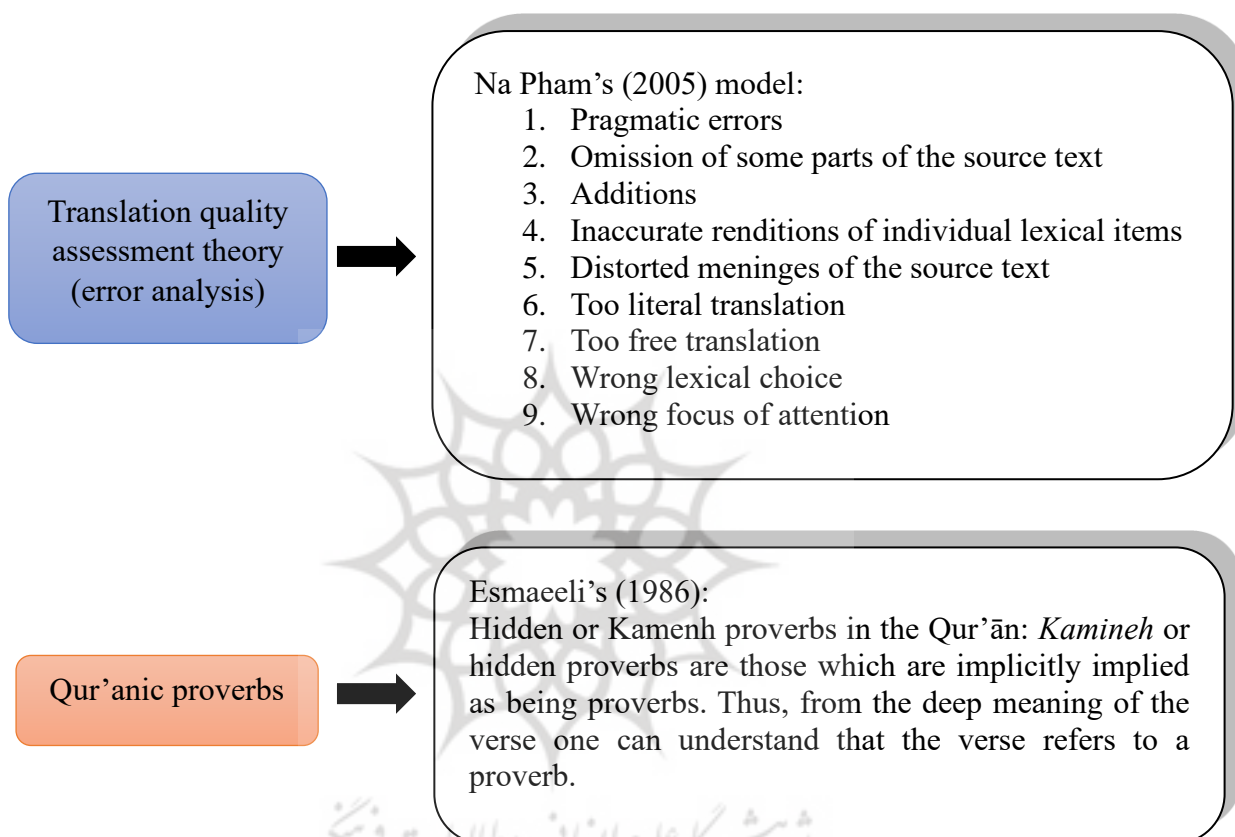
Translation quality assessment theory (error analysis)

Na Pham’s (2005) model:
1. Pragmatic errors
2. Omission of some parts of the source text
3. Additions
4. Inaccurate renditions of individual lexical items
5. Distorted meninges of the source text
6. Too literal translation
7. Too free translation
8. Wrong lexical choice
9. Wrong focus of attention

Qur’anic proverbs

Esmaeeli’s (1986):
Hidden or Kamenh proverbs in the Qur’ān: *Kamineh* or hidden proverbs are those which are implicitly implied as being proverbs. Thus, from the deep meaning of the verse one can understand that the verse refers to a proverb.